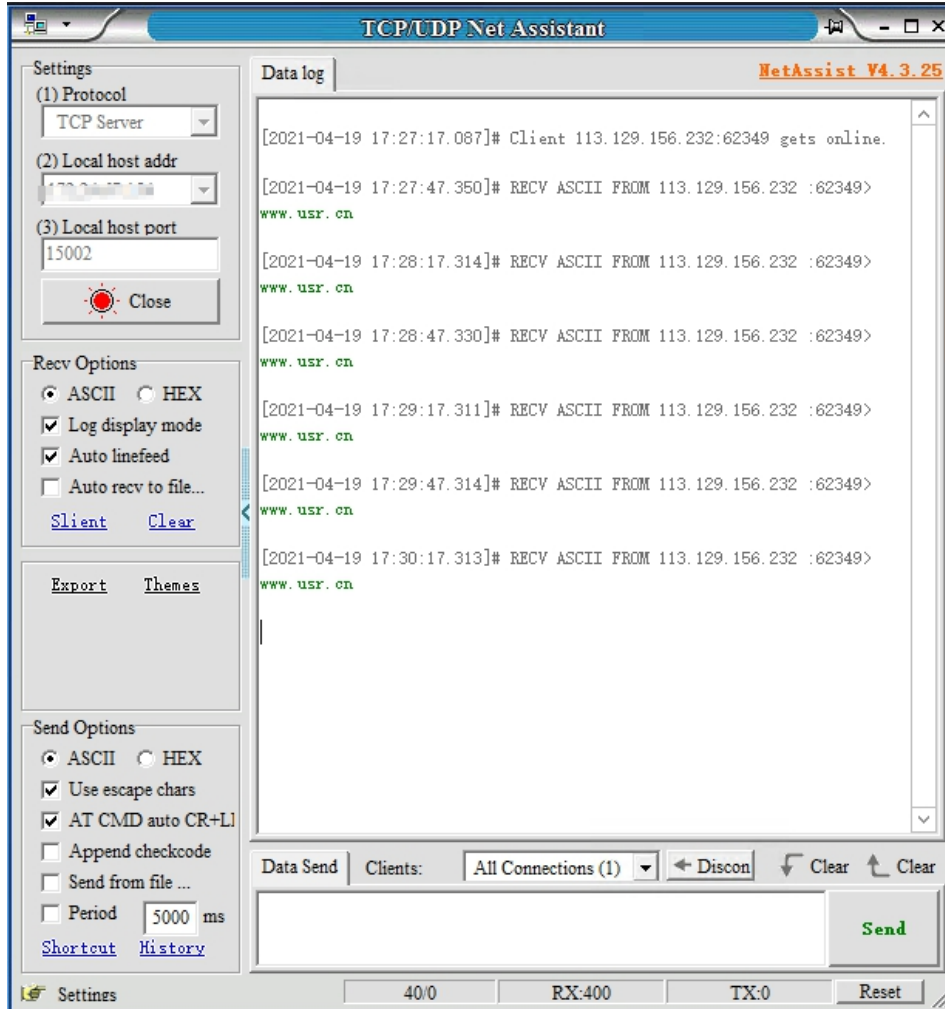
TCP/UDP Net Assistant

Settings
(1) Protocol
TCP Server
(2) Local host addr
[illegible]
(3) Local host port
15002
Close

Recv Options
ASCII HEX
Log display mode
Auto linefeed
Auto recv to file...
Slient Clear

Export Themes

Send Options
ASCII HEX
Use escape chars
AT CMD auto CR+LI
Append checkcode
Send from file ...
Period 5000 ms
Shortcut History

Settings

Data log

NetAssist V4.3.25

[2021-04-19 17:27:17.087]# Client 113.129.156.232:62349 gets online.

[2021-04-19 17:27:47.350]# RECV ASCII FROM 113.129.156.232 :62349>
www.usr.cn

[2021-04-19 17:28:17.314]# RECV ASCII FROM 113.129.156.232 :62349>
www.usr.cn

[2021-04-19 17:28:47.330]# RECV ASCII FROM 113.129.156.232 :62349>
www.usr.cn

[2021-04-19 17:29:17.311]# RECV ASCII FROM 113.129.156.232 :62349>
www.usr.cn

[2021-04-19 17:29:47.314]# RECV ASCII FROM 113.129.156.232 :62349>
www.usr.cn

[2021-04-19 17:30:17.313]# RECV ASCII FROM 113.129.156.232 :62349>
www.usr.cn

Data Send Clients: All Connections (1) Discon Clear Clear

Send

40/0 RX:400 TX:0 Reset